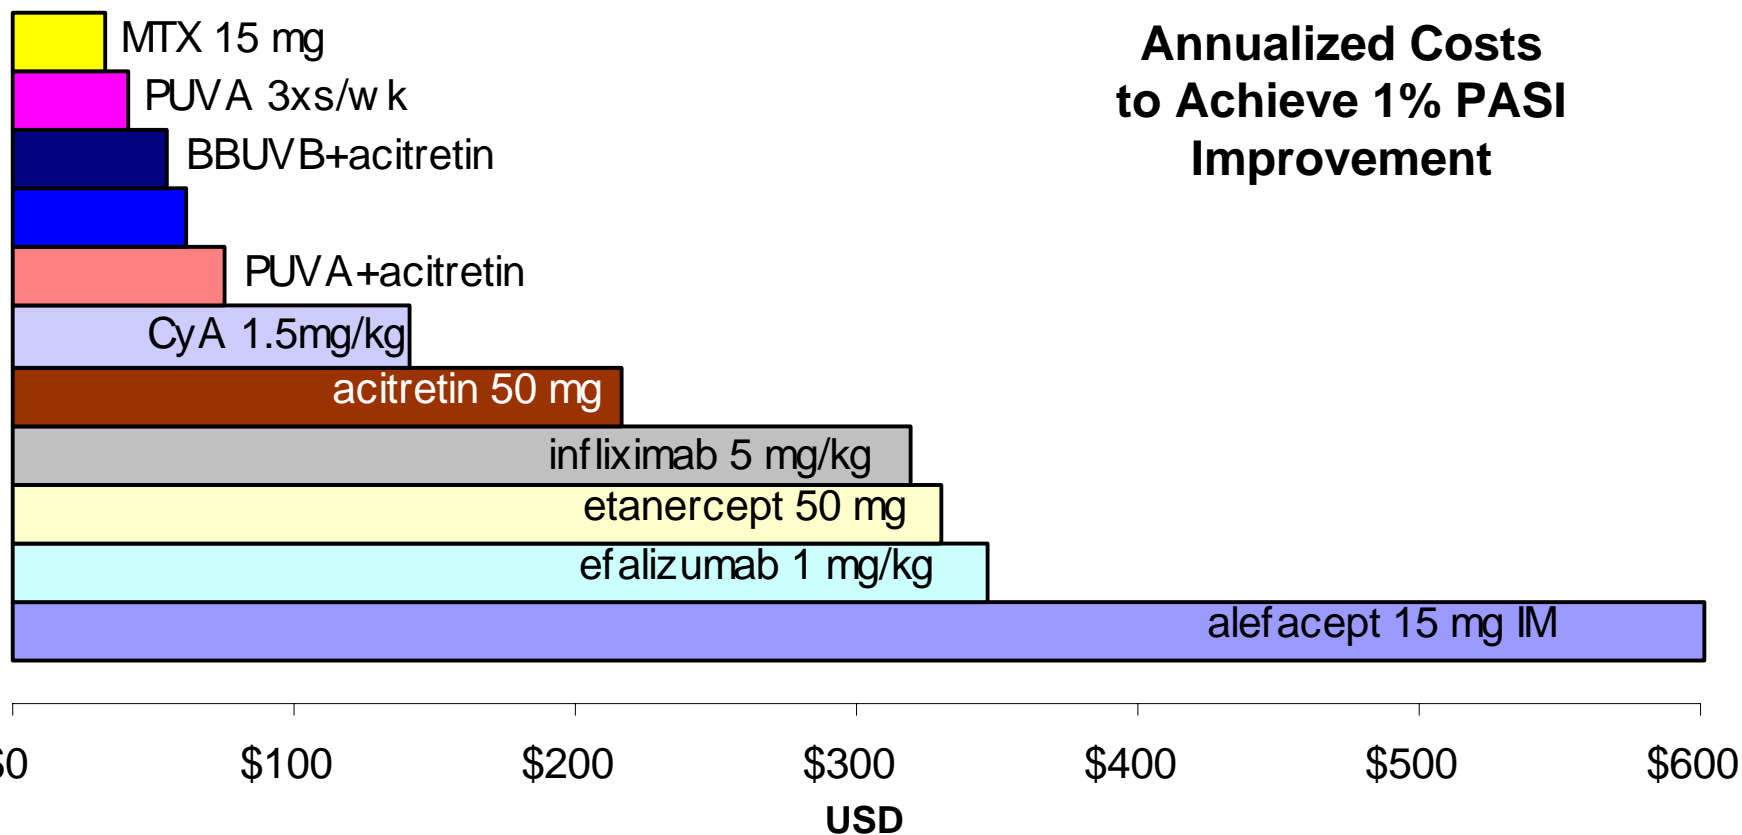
Annualized Costs to Achieve 1% PASI Improvement

MTX 15 mg
PUVA 3xs/wk
BBUVB+acitretin
PUVA+acitretin
CyA 1.5mg/kg
acitretin 50 mg
infliximab 5 mg/kg
etanercept 50 mg
efalizumab 1 mg/kg
alefacept 15 mg IM

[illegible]0 $100 $200 $300 $400 $500 $600

USD